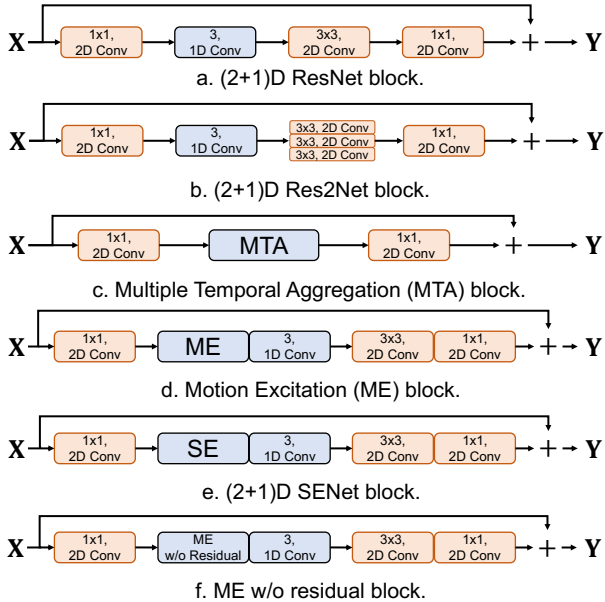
X 1x1, 2D Conv 3, 1D Conv 3x3, 2D Conv 1x1, 2D Conv + Y

a. (2+1)D ResNet block.

X 1x1, 2D Conv 3, 1D Conv 3x3, 2D Conv 3x3, 2D Conv 3x3, 2D Conv 1x1, 2D Conv + Y

b. (2+1)D Res2Net block.

X 1x1, 2D Conv MTA 1x1, 2D Conv + Y

c. Multiple Temporal Aggregation (MTA) block.

X 1x1, 2D Conv ME 3, 1D Conv 3x3, 2D Conv 1x1, 2D Conv + Y

d. Motion Excitation (ME) block.

X 1x1, 2D Conv SE 3, 1D Conv 3x3, 2D Conv 1x1, 2D Conv + Y

e. (2+1)D SENet block.

X 1x1, 2D Conv ME w/o Residual 3, 1D Conv 3x3, 2D Conv 1x1, 2D Conv + Y

f. ME w/o residual block.